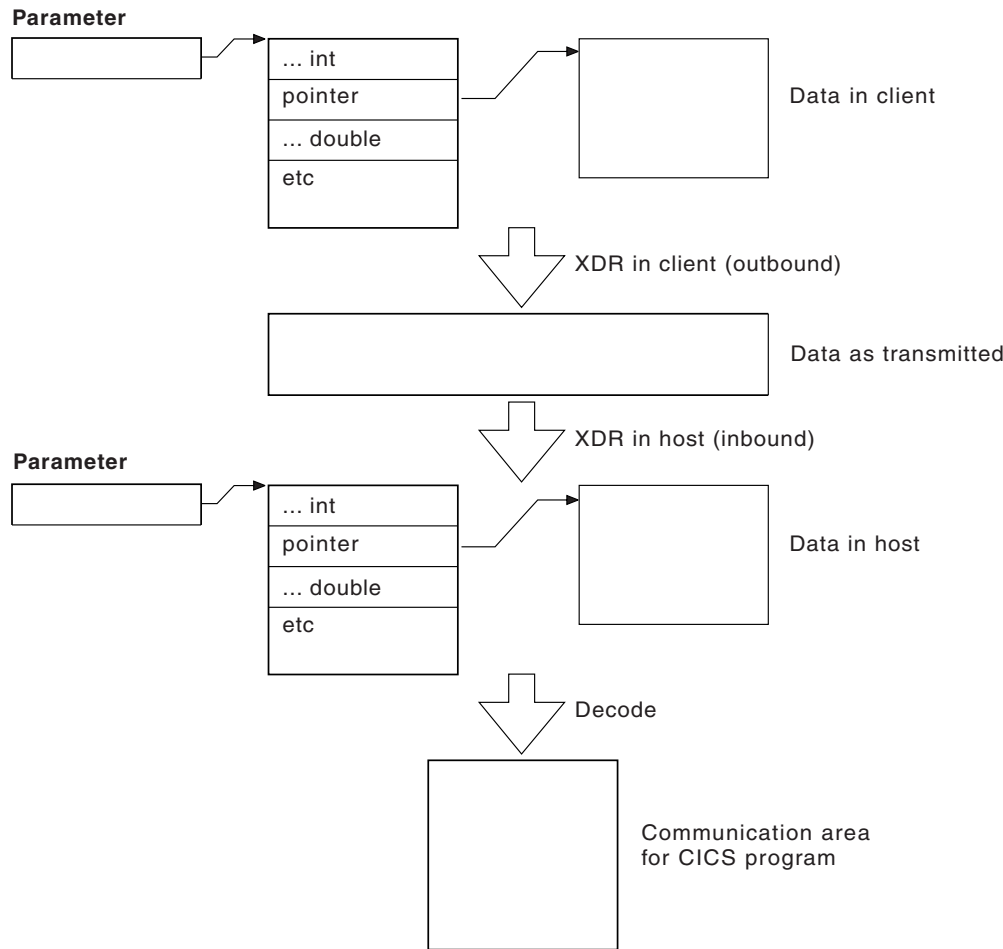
**Parameter**

... int

pointer

... double

etc

Data in client

XDR in client (outbound)

Data as transmitted

XDR in host (inbound)

**Parameter**

... int

pointer

... double

etc

Data in host

Decode

Communication area for CICS program